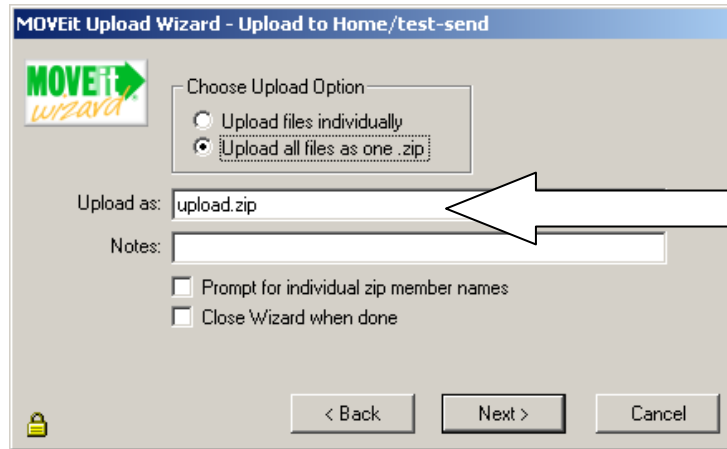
MOVEit Upload Wizard - Upload to Home/test-send

MOVEit wizard

Choose Upload Option
Upload files individually
Upload all files as one .zip

Upload as: upload.zip
Notes:

Prompt for individual zip member names
Close Wizard when done

< Back
Next >
Cancel